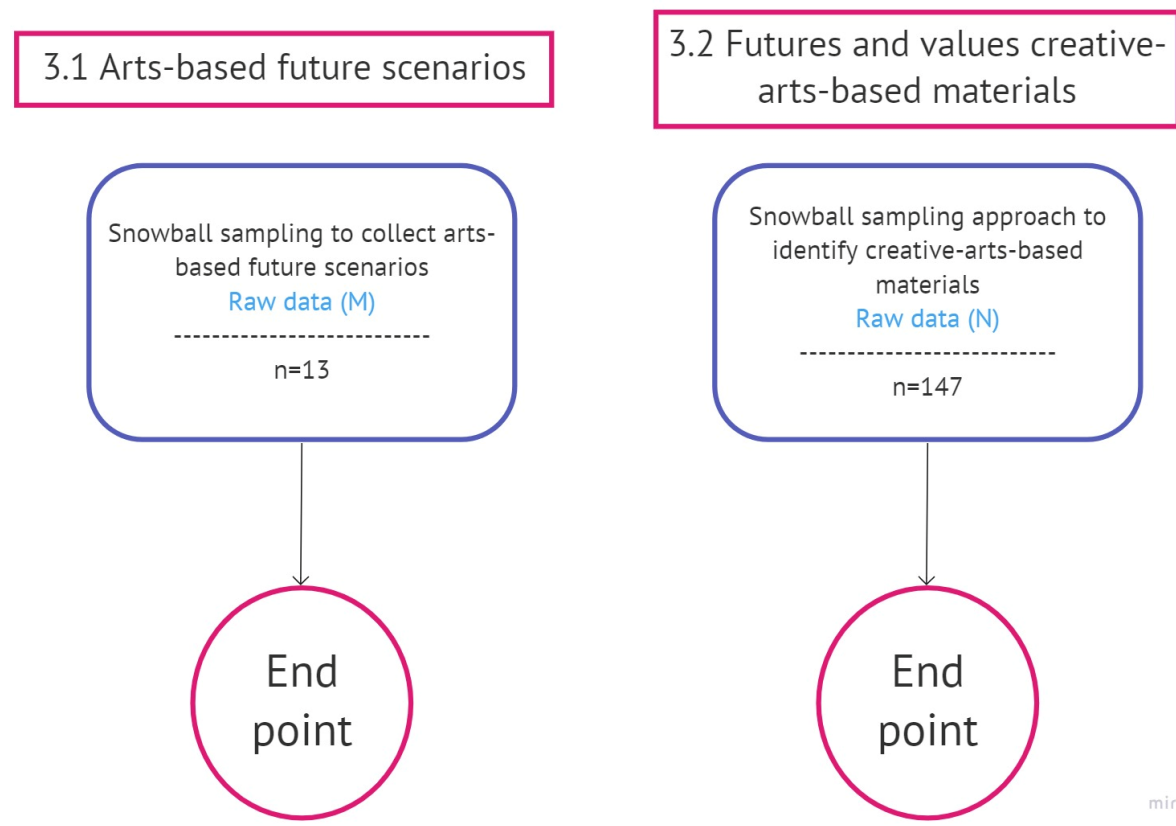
3.1 Arts-based future scenarios

Snowball sampling to collect arts-based future scenarios
Raw data (M)
---------------------------
n=13

End point

3.2 Futures and values creative-arts-based materials

Snowball sampling approach to identify creative-arts-based materials
Raw data (N)
---------------------------
n=147

End point

mi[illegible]